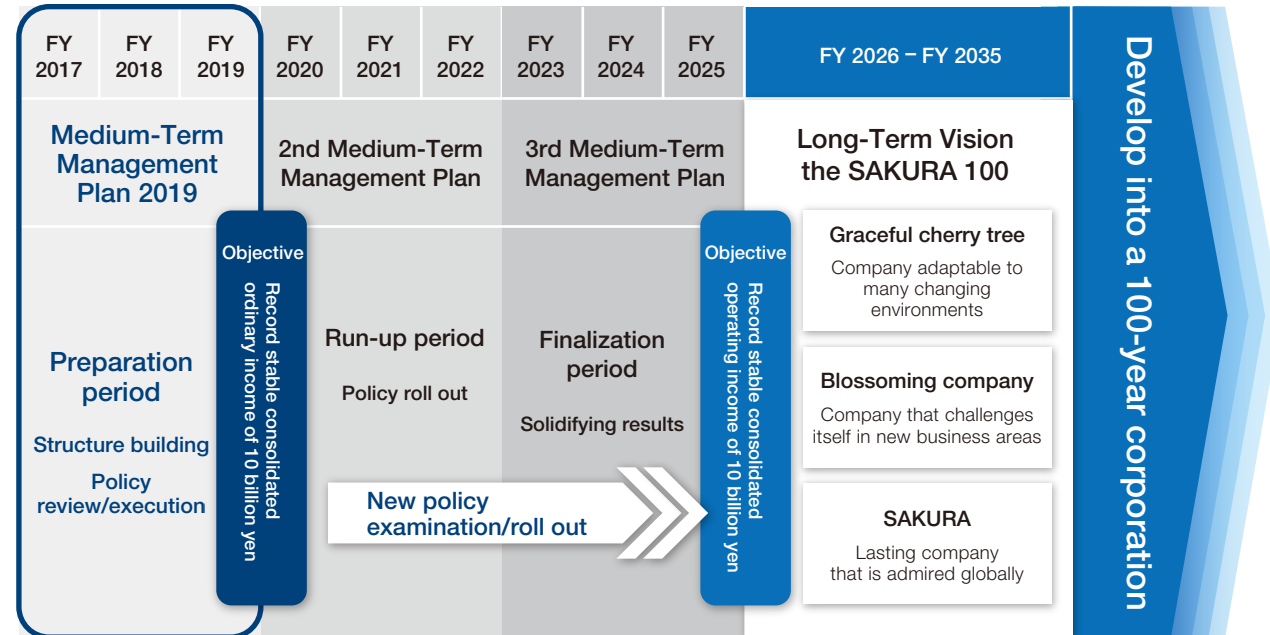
FY 2017 | FY 2018 | FY 2019 | FY 2020 | FY 2021 | FY 2022 | FY 2023 | FY 2024 | FY 2025 | FY 2026 – FY 2035

Medium-Term Management Plan 2019

2nd Medium-Term Management Plan

3rd Medium-Term Management Plan

Long-Term Vision the SAKURA 100

Preparation period

Structure building

Policy review/execution

Objective

Record stable consolidated ordinary income of 10 billion yen

Run-up period

Policy roll out

Finalization period

Solidifying results

New policy examination/roll out

Objective

Record stable consolidated operating income of 10 billion yen

Graceful cherry tree

Company adaptable to many changing environments

Blossoming company

Company that challenges itself in new business areas

SAKURA

Lasting company that is admired globally

Develop into a 100-year corporation